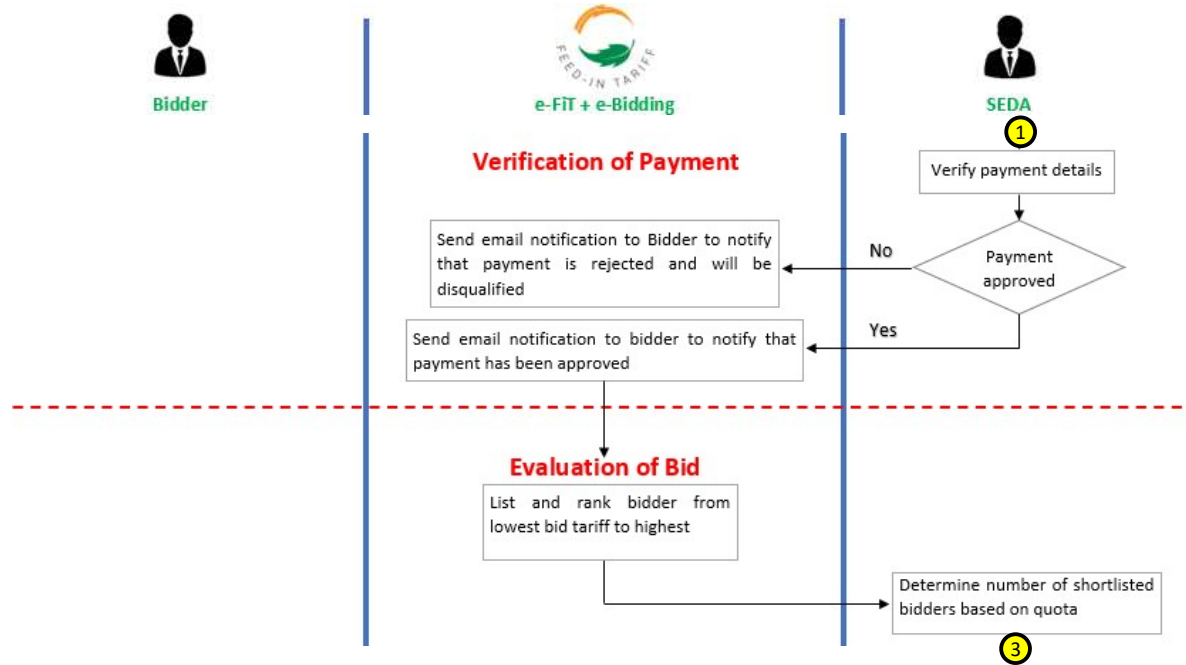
FEED-IN TARIFF

Bidder

e-FiT + e-Bidding

SEDA

1

Verification of Payment

Verify payment details

Payment approved

No

Send email notification to Bidder to notify that payment is rejected and will be disqualified

Yes

Send email notification to bidder to notify that payment has been approved

Evaluation of Bid

List and rank bidder from lowest bid tariff to highest

Determine number of shortlisted bidders based on quota

3